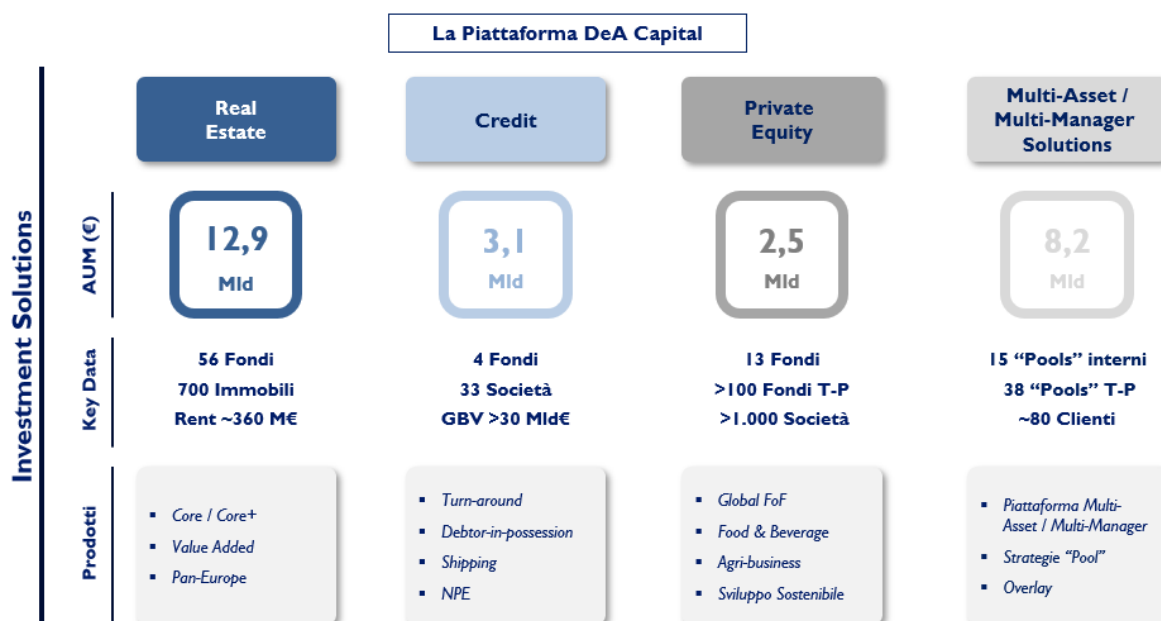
La Piattaforma DeA Capital

Investment Solutions

Real Estate

Credit

Private Equity

Multi-Asset / Multi-Manager Solutions

AUM (€)

12,9 Mld

3,1 Mld

2,5 Mld

8,2 Mld

Key Data

56 Fondi
700 Immobili
Rent ~360 M€

4 Fondi
33 Società
GBV >30 Mld€

13 Fondi
>100 Fondi T-P
>1.000 Società

15 “Pools” interni
38 “Pools” T-P
~80 Clienti

Prodotti

- Core / Core+
- Value Added
- Pan-Europe

- Turn-around
- Debtor-in-possession
- Shipping
- NPE

- Global FoF
- Food & Beverage
- Agri-business
- Sviluppo Sostenibile

- Piattaforma Multi-Asset / Multi-Manager
- Strategie “Pool”
- Overlay